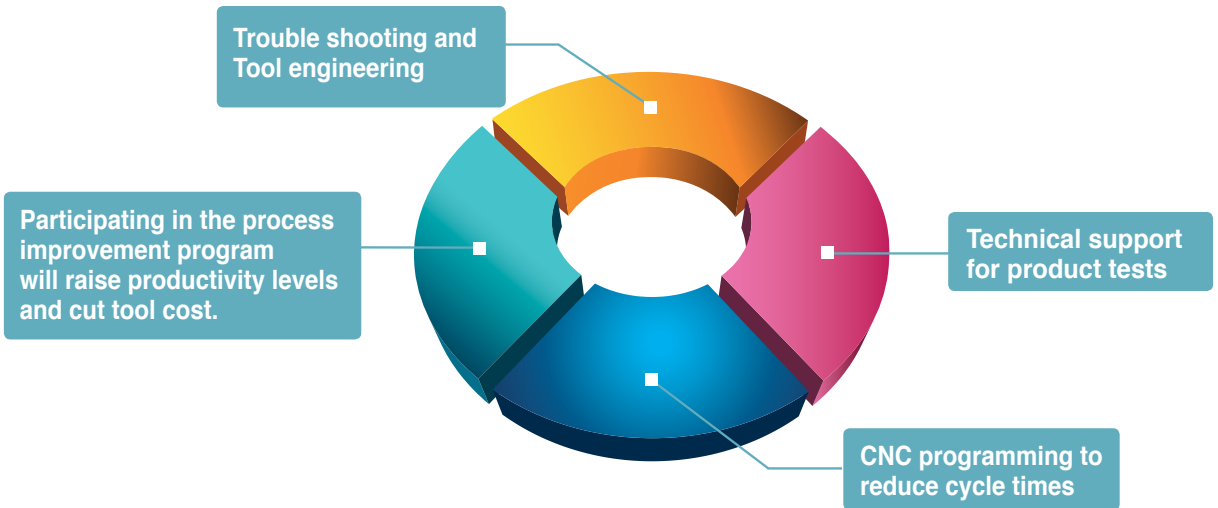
Trouble shooting and Tool engineering

Participating in the process improvement program will raise productivity levels and cut tool cost.

Technical support for product tests

CNC programming to reduce cycle times